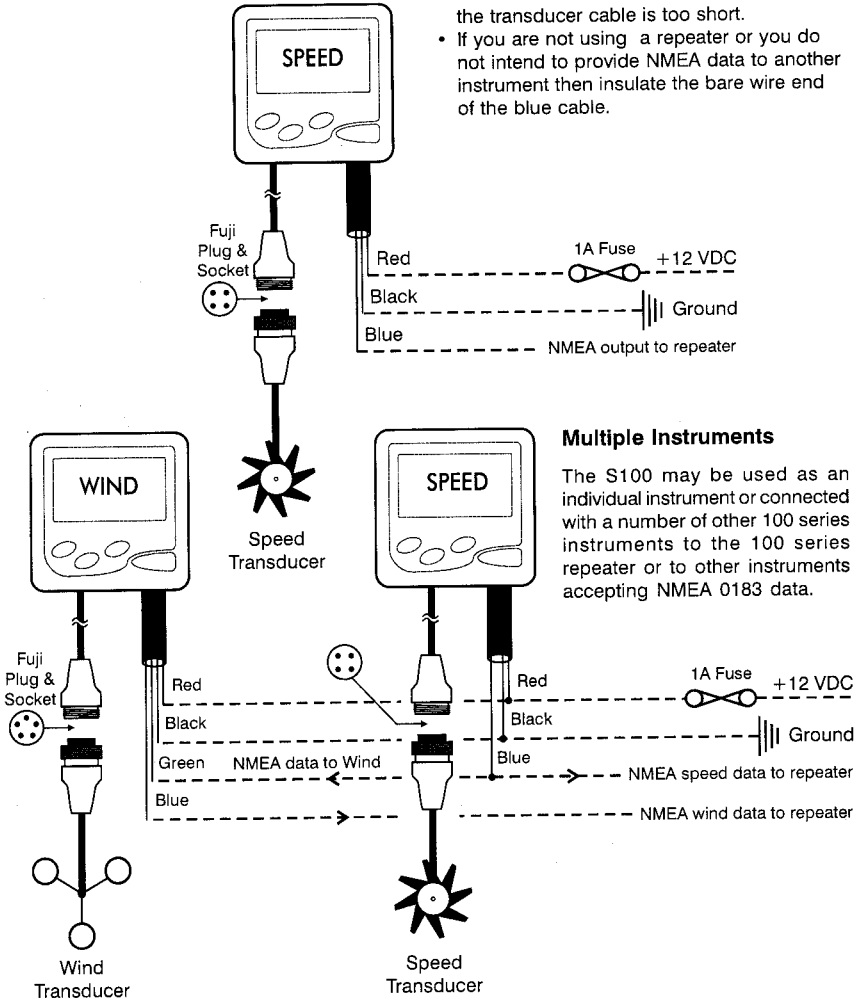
the transducer cable is too short.

• If you are not using a repeater or you do not intend to provide NMEA data to another instrument then insulate the bare wire end of the blue cable.

SPEED

Fuji Plug & Socket

Red

1A Fuse

+12 VDC

Black

Ground

Blue

NMEA output to repeater

Speed Transducer

Multiple Instruments

The S100 may be used as an individual instrument or connected with a number of other 100 series instruments to the 100 series repeater or to other instruments accepting NMEA 0183 data.

WIND

SPEED

Fuji Plug & Socket

Red

Black

Green

NMEA data to Wind

Blue

Red

Black

Blue

1A Fuse

+12 VDC

Ground

NMEA speed data to repeater

NMEA wind data to repeater

Wind Transducer

Speed Transducer